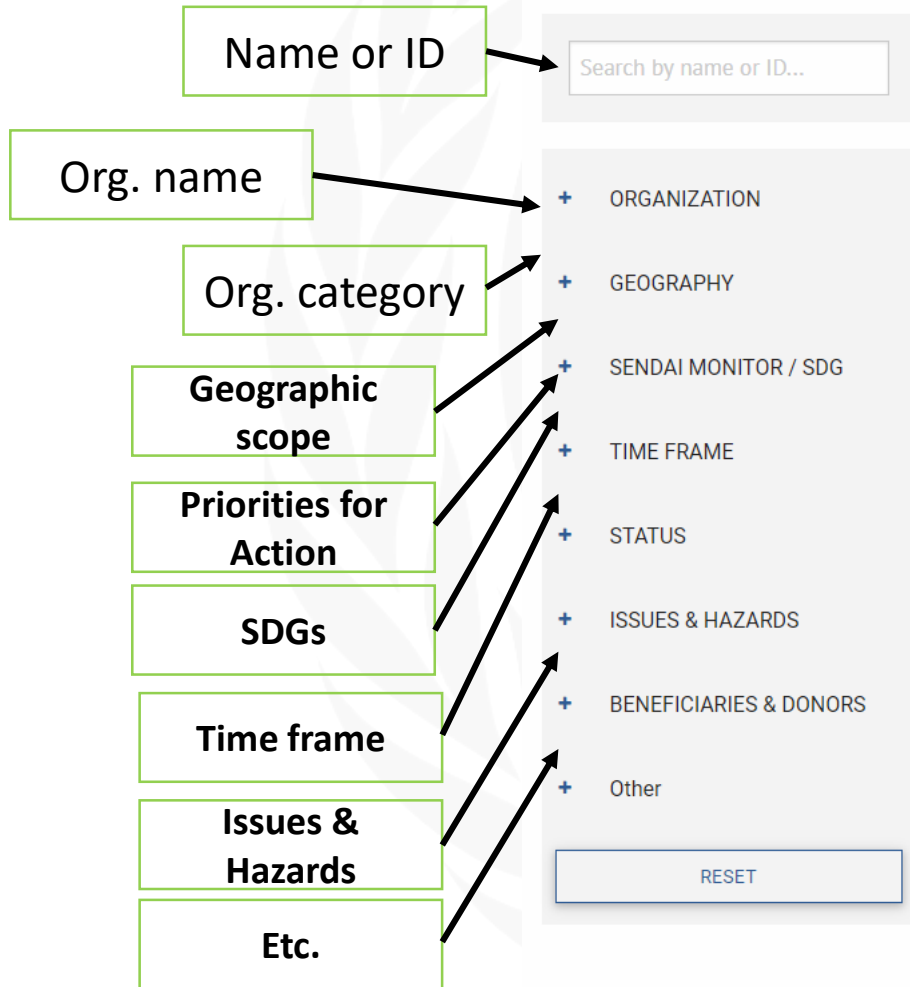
Name or ID

Search by name or ID...

Org. name

Org. category

Geographic scope

Priorities for Action

SDGs

Time frame

Issues & Hazards

Etc.

+ ORGANIZATION

+ GEOGRAPHY

+ SENDAI MONITOR / SDG

+ TIME FRAME

+ STATUS

+ ISSUES & HAZARDS

+ BENEFICIARIES & DONORS

+ Other

RESET